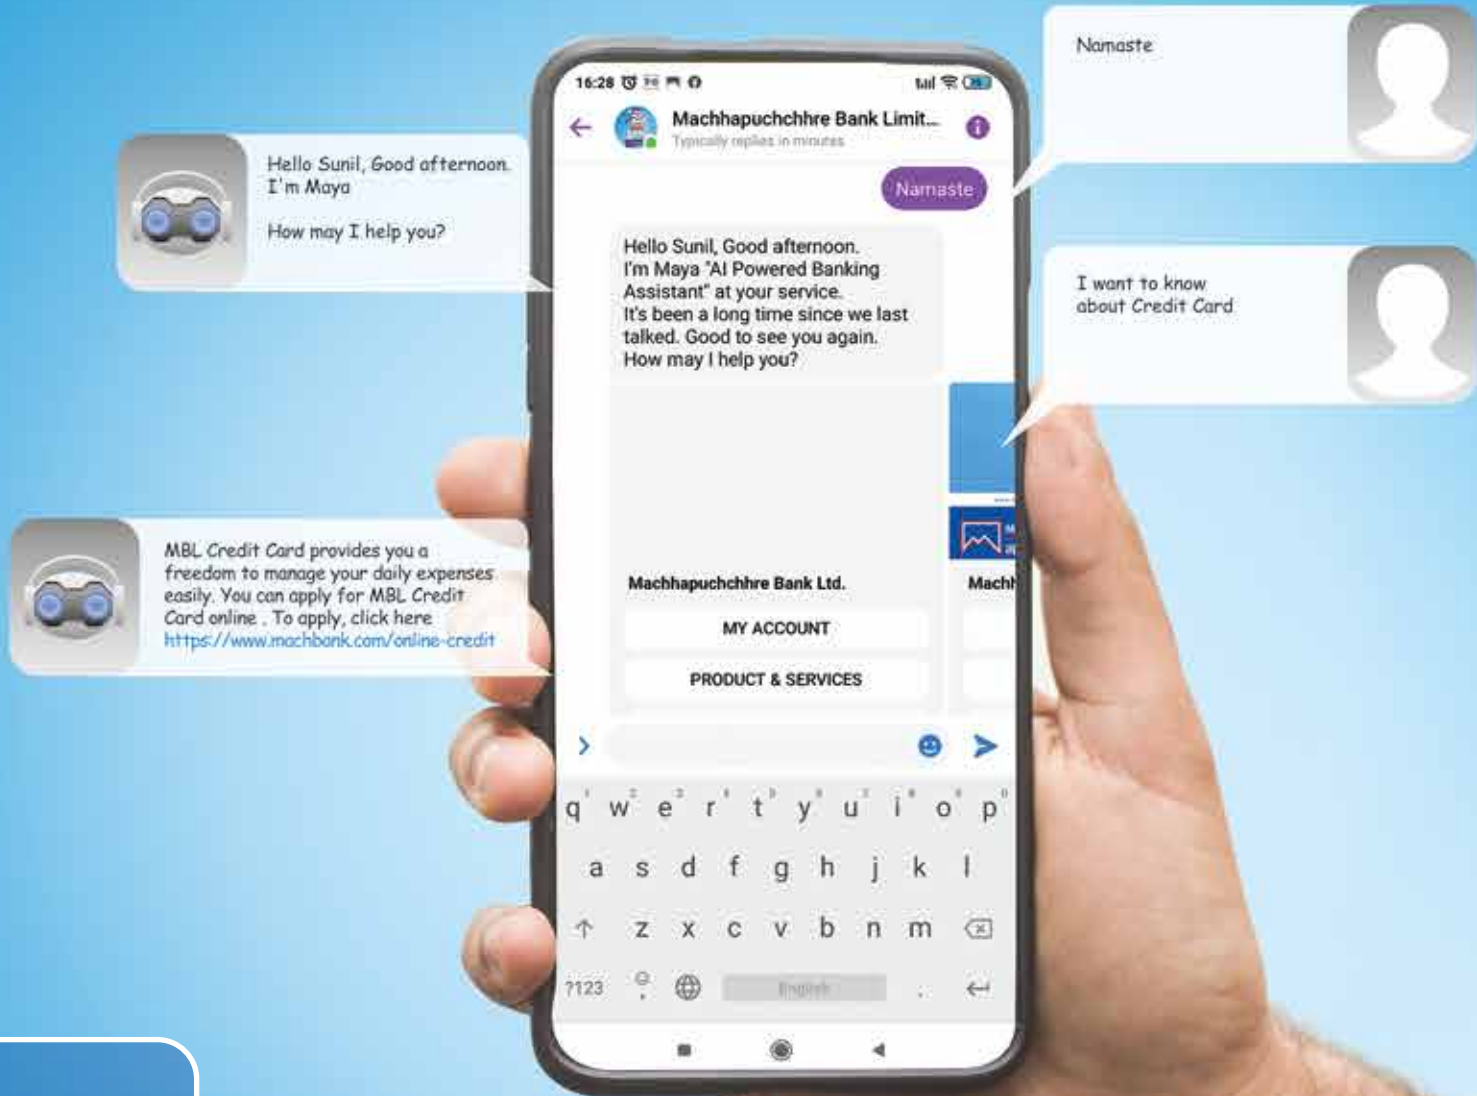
Namaste

Hello Sunil, Good afternoon. I'm Maya

How may I help you?

16:28

Machhapuchchhre Bank Limit...

Typically replies in minutes

Namaste

Hello Sunil, Good afternoon. I'm Maya "AI Powered Banking Assistant" at your service. It's been a long time since we last talked. Good to see you again. How may I help you?

I want to know about Credit Card

MBL Credit Card provides you a freedom to manage your daily expenses easily. You can apply for MBL Credit Card online . To apply, click here https://www.machbank.com/online-credit

Machhapuchchhre Bank Ltd.

Machh

MY ACCOUNT

PRODUCT & SERVICES

q w e r t y u i o p
a s d f g h j k l
z x c v b n m
?123
English